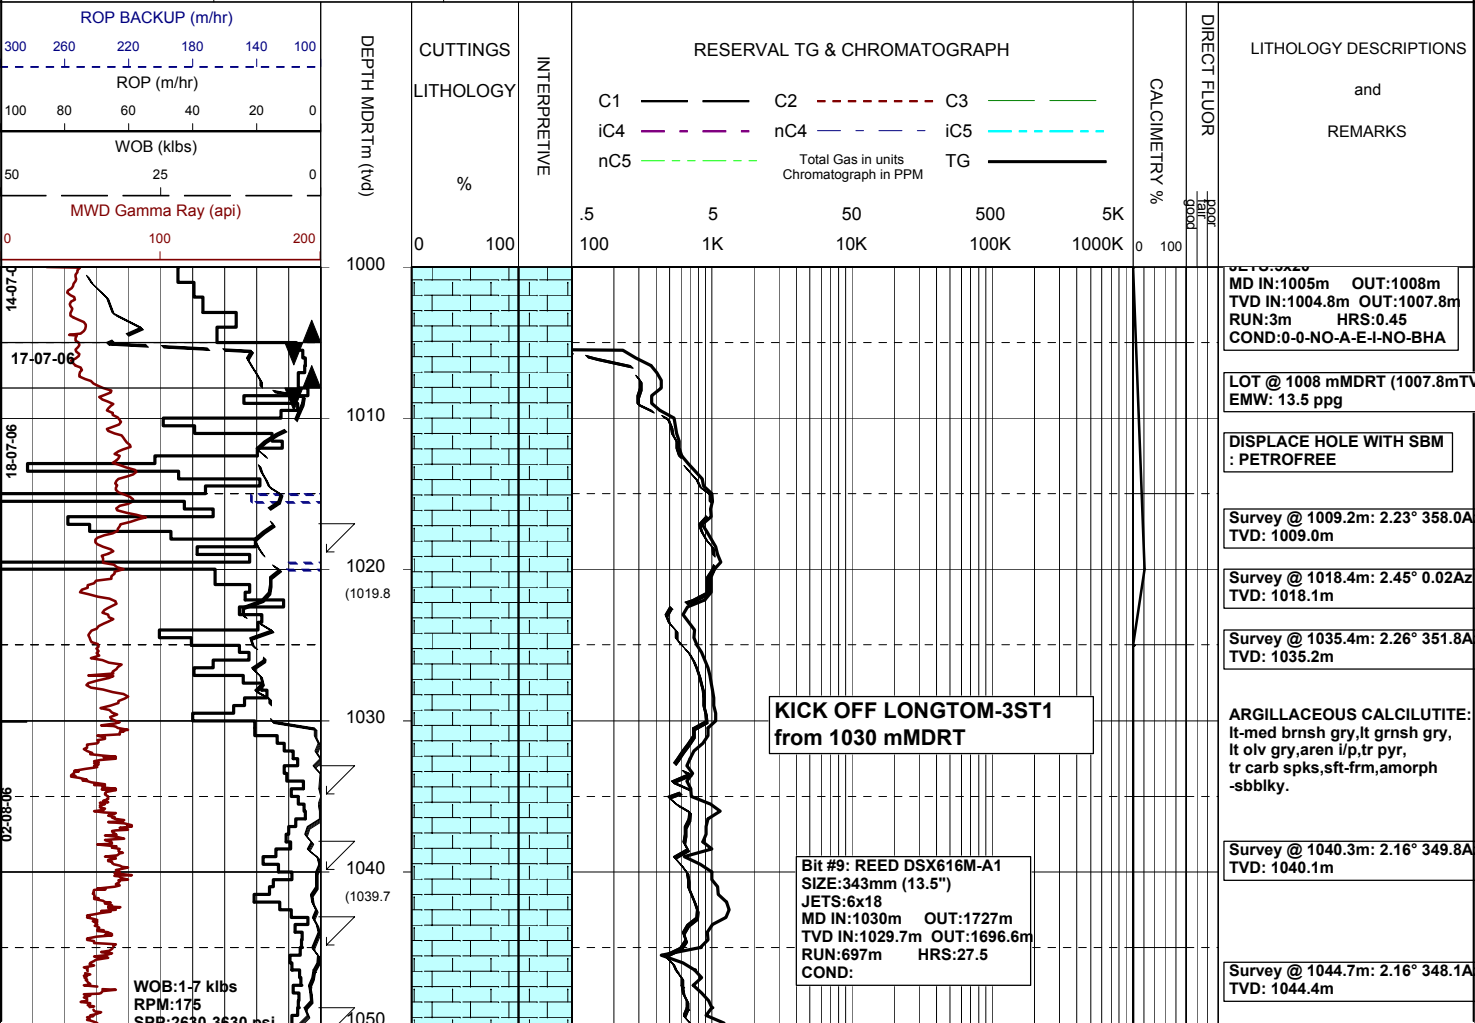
ROP BACKUP (m/hr)
300 260 220 180 140 100
ROP (m/hr)
100 80 60 40 20 0
WOB (klbs)
50 25 0
MWD Gamma Ray (api)
0 100 200

DEPTH MDRTm (tvd)

CUTTINGS
LITHOLOGY
%
0 100

INTERPRETIVE

RESERVAL TG & CHROMATOGRAPH
C1 C2 C3
iC4 nC4 iC5
nC5 Total Gas in units Chromatograph in PPM TG
.5 5 50 500 5K
100 1K 10K 100K 1000K

CALCIMETRY %
0 100

DIRECT FLUOR
poor fair good

LITHOLOGY DESCRIPTIONS
and
REMARKS

14-07-0
17-07-06
18-07-06
02-08-06

1000
1010
1020
(1019.8
1030
1040
(1039.7
1050

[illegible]
MD IN:1005m OUT:1008m
TVD IN:1004.8m OUT:1007.8m
RUN:3m HRS:0.45
COND:0-0-NO-A-E-I-NO-BHA

LOT @ 1008 mMDRT (1007.8mTV
EMW: 13.5 ppg

DISPLACE HOLE WITH SBM
: PETROFREE

Survey @ 1009.2m: 2.23° 358.0A
TVD: 1009.0m

Survey @ 1018.4m: 2.45° 0.02Az
TVD: 1018.1m

Survey @ 1035.4m: 2.26° 351.8A
TVD: 1035.2m

KICK OFF LONGTOM-3ST1
from 1030 mMDRT

ARGILLACEOUS CALCILUTITE:
lt-med brnsh gry,lt grnsh gry,
lt olv gry,aren i/p,tr pyr,
tr carb spks,sft-frm,amorph
-sbblky.

Survey @ 1040.3m: 2.16° 349.8A
TVD: 1040.1m

Bit #9: REED DSX616M-A1
SIZE:343mm (13.5")
JETS:6x18
MD IN:1030m OUT:1727m
TVD IN:1029.7m OUT:1696.6m
RUN:697m HRS:27.5
COND:

Survey @ 1044.7m: 2.16° 348.1A
TVD: 1044.4m

WOB:1-7 klbs
RPM:175
SPP:2630-3630 psi